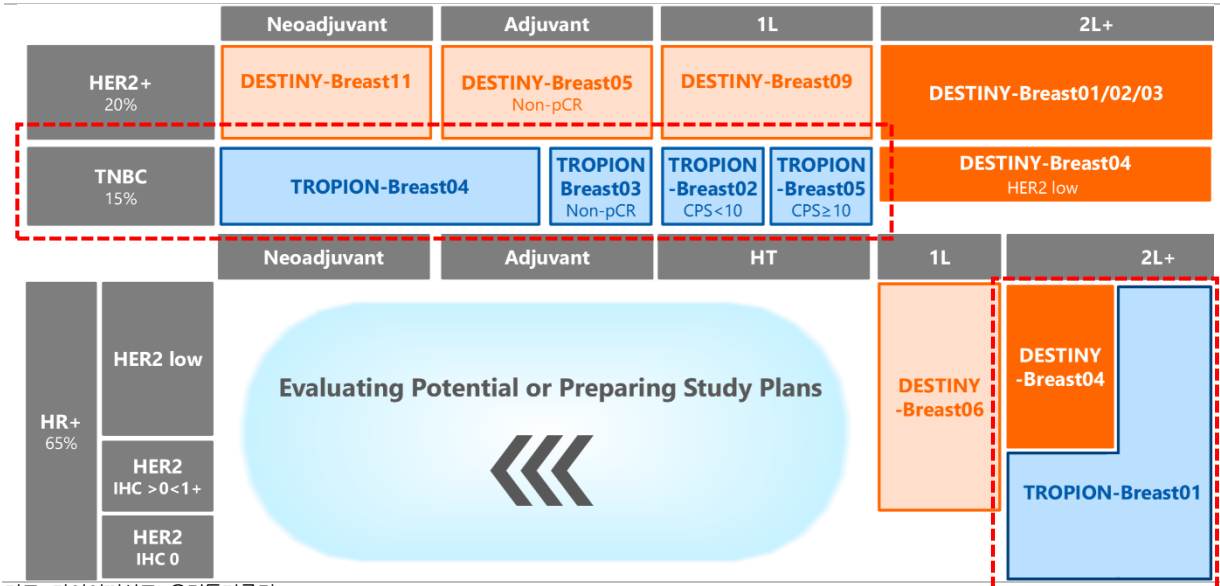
| | Neoadjuvant | Adjuvant | 1L | 2L+ |
|---|---|---|---|---|
| HER2+ 20% | DESTINY-Breast11 | DESTINY-Breast05 Non-pCR | DESTINY-Breast09 | DESTINY-Breast01/02/03 |
| TNBC 15% | TROPION-Breast04 | TROPION Breast03 Non-pCR | TROPION -Breast02 CPS<10 / TROPION -Breast05 CPS≥10 | DESTINY-Breast04 HER2 low |

| | | Neoadjuvant | Adjuvant | HT | 1L | 2L+ |
|---|---|---|---|---|---|---|
| HR+ 65% | HER2 low | Evaluating Potential or Preparing Study Plans | | | DESTINY -Breast06 | DESTINY -Breast04 |
| | HER2 IHC >0<1+ | | | | | TROPION-Breast01 |
| | HER2 IHC 0 | | | | | |

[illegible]